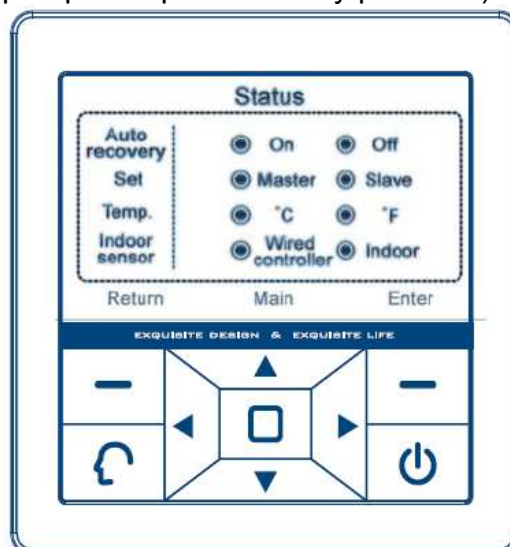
Status

| | | |
|---|---|---|
| Auto recovery | On | Off |
| Set | Master | Slave |
| Temp. | ˚C | ˚F |
| Indoor sensor | Wired controller | Indoor |

Return Main Enter

EXQUISITE DESIGN & EXQUISITE LIFE